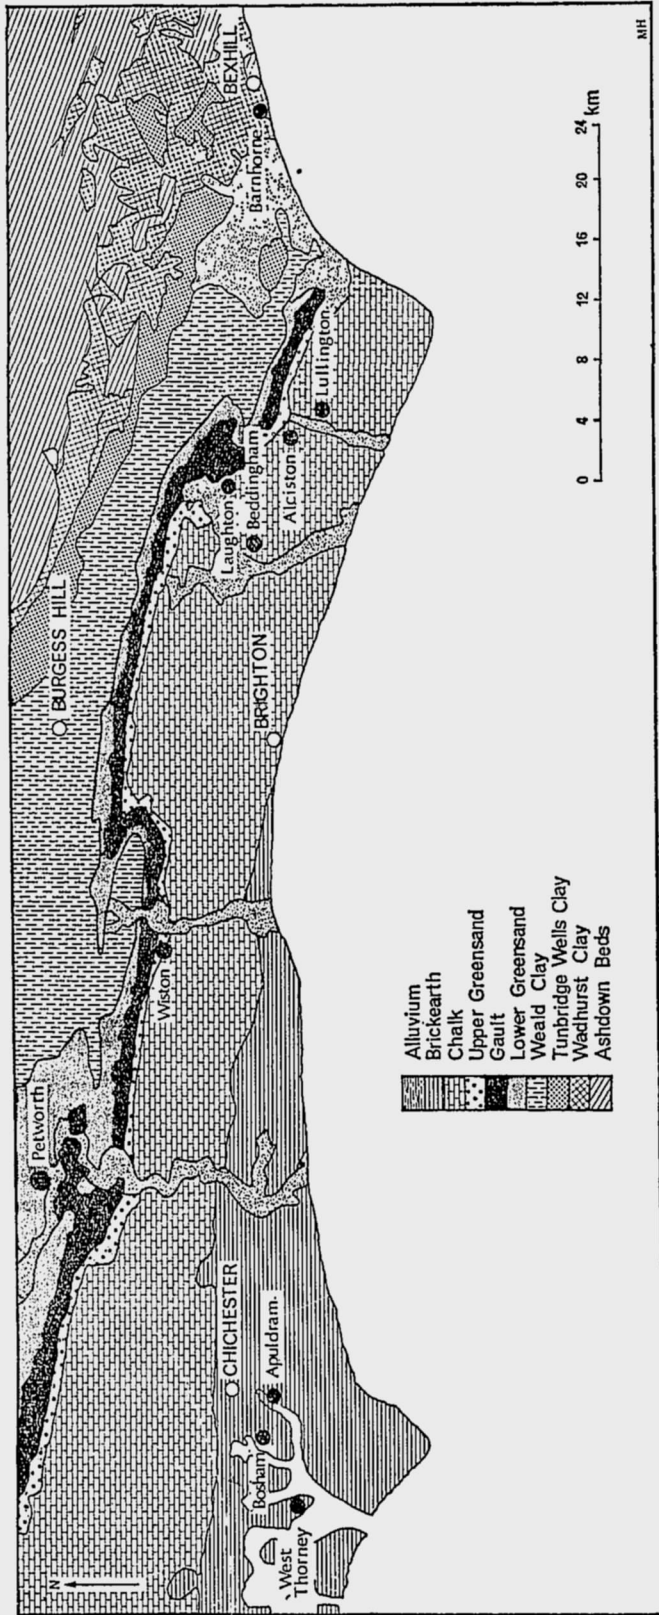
BEXHILL
Barnhorne
BURGESS HILL
Laughton
Beddingham
Alciston
Lullington
BRIGHTON
Viston
Petworth
CHICHESTER
Apuldram
Bosham
West Thorney
N
0 4 8 12 16 20 24 km
Alluvium
Brickearth
Chalk
Upper Greensand
Gault
Lower Greensand
Weald Clay
Tunbridge Wells Clay
Wadhurst Clay
Ashdown Beds
MH